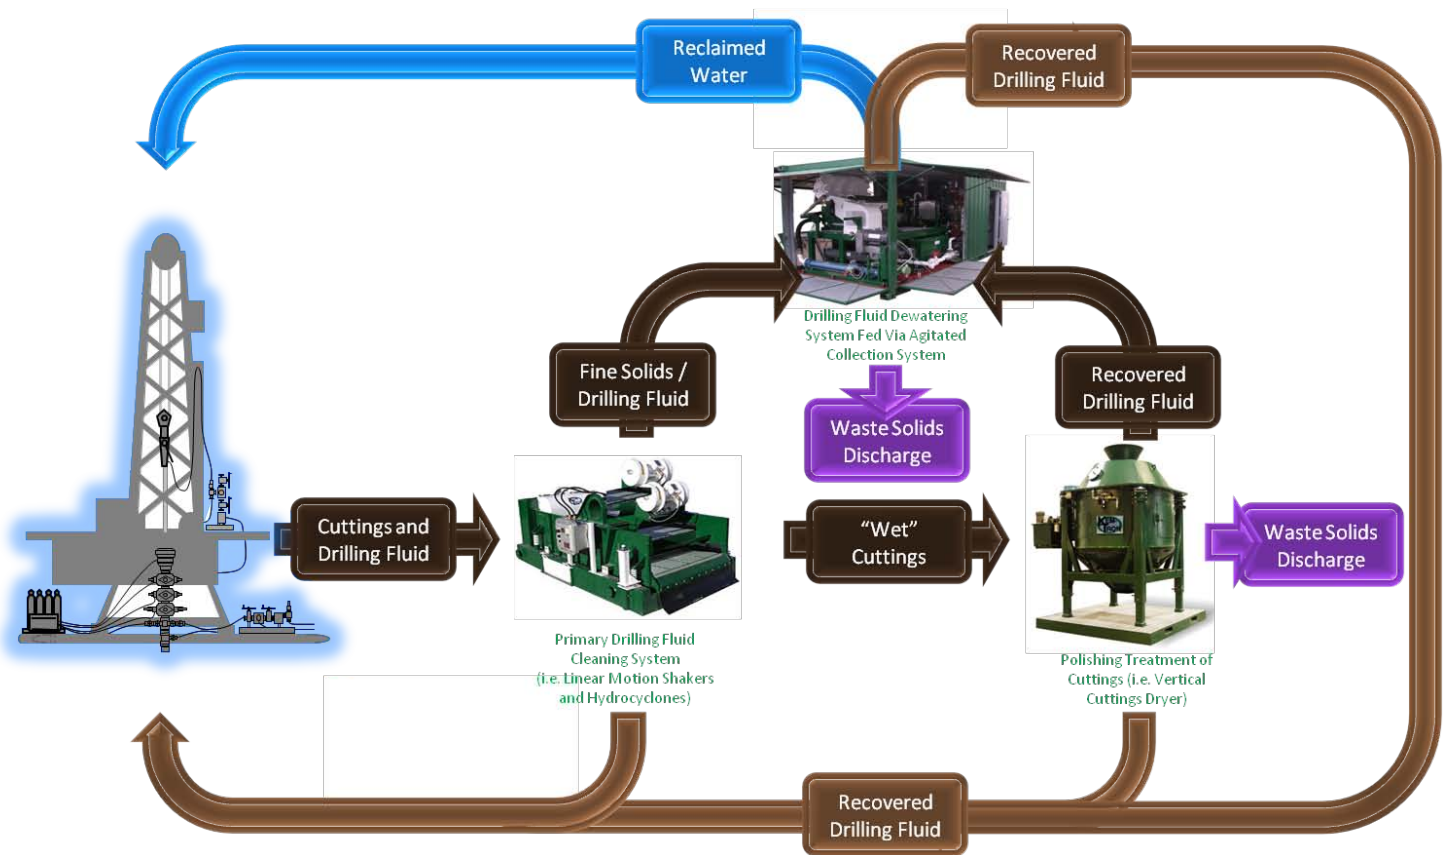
Reclaimed Water

Recovered Drilling Fluid

Drilling Fluid Dewatering System Fed Via Agitated Collection System

Fine Solids / Drilling Fluid

Waste Solids Discharge

Recovered Drilling Fluid

Cuttings and Drilling Fluid

"Wet" Cuttings

Waste Solids Discharge

Primary Drilling Fluid Cleaning System (i.e. Linear Motion Shakers and Hydrocyclones)

Polishing Treatment of Cuttings (i.e. Vertical Cuttings Dryer)

Recovered Drilling Fluid